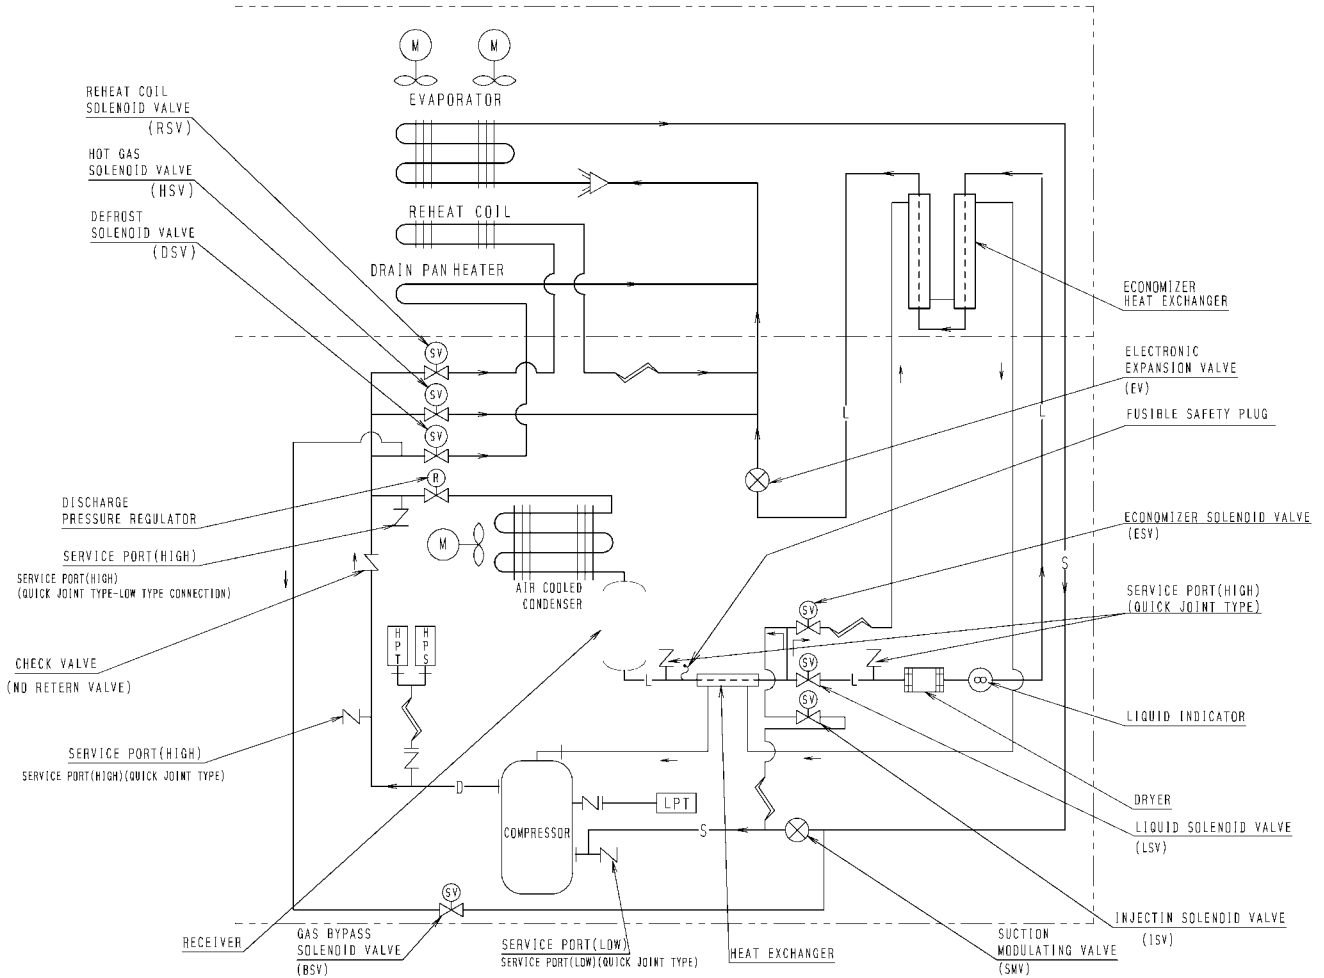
M M
EVAPORATOR

REHEAT COIL SOLENOID VALVE (RSV)

HOT GAS SOLENOID VALVE (HSV)

DEFROST SOLENOID VALVE (DSV)

REHEAT COIL

DRAIN PAN HEATER

ECONOMIZER HEAT EXCHANGER

ELECTRONIC EXPANSION VALVE (EV)

FUSIBLE SAFETY PLUG

SV
SV
SV
R

L
L

DISCHARGE PRESSURE REGULATOR

SERVICE PORT(HIGH)

SERVICE PORT(HIGH) (QUICK JOINT TYPE-LOW TYPE CONNECTION)

M

AIR COOLED CONDENSER

ECONOMIZER SOLENOID VALVE (ESV)

S

SERVICE PORT(HIGH) (QUICK JOINT TYPE)

HPT HPS

SV
SV
SV

L
L

CHECK VALVE (NO RETERN VALVE)

LIQUID INDICATOR

SERVICE PORT(HIGH) SERVICE PORT(HIGH)(QUICK JOINT TYPE)

D

LPT

COMPRESSOR

S

DRYER

LIQUID SOLENOID VALVE (LSV)

SV

RECEIVER

GAS BYPASS SOLENOID VALVE (BSV)

SERVICE PORT(LOW) SERVICE PORT(LOW)(QUICK JOINT TYPE)

HEAT EXCHANGER

SUCTION MODULATING VALVE (SMV)

INJECTIN SOLENOID VALVE (ISV)